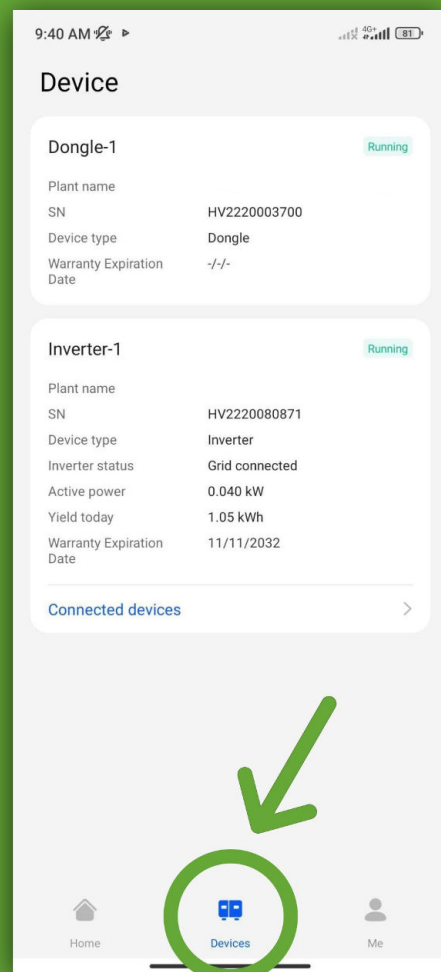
9:40 AM

4G+ 81

Device

Dongle-1

Running

| | |
|---|---|
| Plant name | |
| SN | HV2220003700 |
| Device type | Dongle |
| Warranty Expiration Date | -/-/- |

Inverter-1

Running

| | |
|---|---|
| Plant name | |
| SN | HV2220080871 |
| Device type | Inverter |
| Inverter status | Grid connected |
| Active power | 0.040 kW |
| Yield today | 1.05 kWh |
| Warranty Expiration Date | 11/11/2032 |

Connected devices

Home

Devices

Me